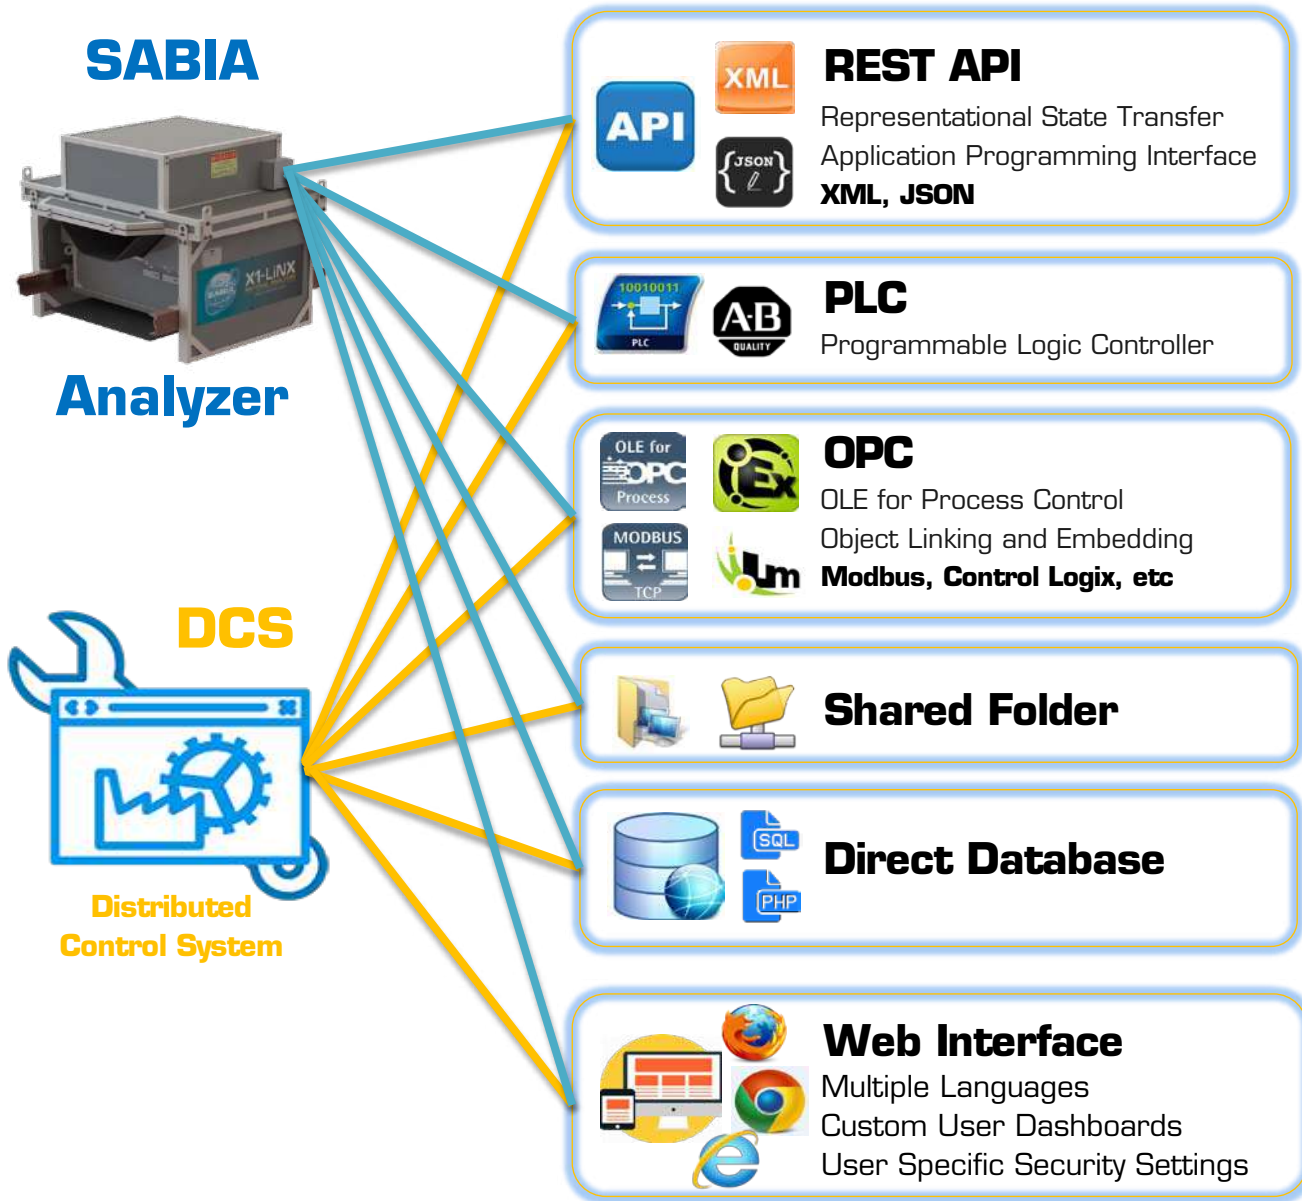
SABIA

X1-LINX

Analyzer

DCS

Distributed Control System

API

XML

JSON

REST API

Representational State Transfer

Application Programming Interface

XML, JSON

10010011

PLC

AB

QUALITY

PLC

Programmable Logic Controller

OLE for OPC Process

MODBUS TCP

OPC

OLE for Process Control

Object Linking and Embedding

Modbus, Control Logix, etc

Shared Folder

SQL

PHP

Direct Database

Web Interface

Multiple Languages

Custom User Dashboards

User Specific Security Settings